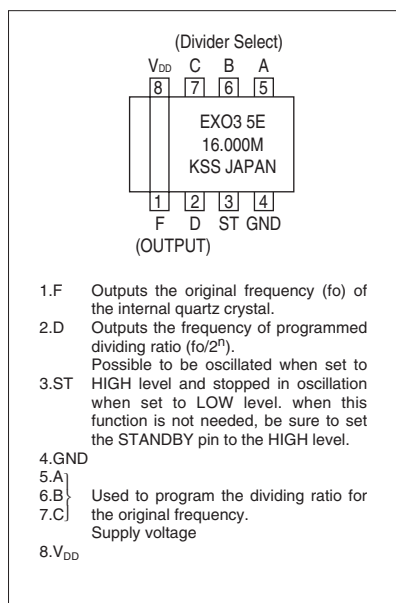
(Divider Select)
$V_{DD}$ C B A
8 7 6 5
EXO3 5E
16.000M
KSS JAPAN
1 2 3 4
F D ST GND
(OUTPUT)

1.F Outputs the original frequency (fo) of the internal quartz crystal.
2.D Outputs the frequency of programmed dividing ratio (fo/$2^n$).
Possible to be oscillated when set to
3.ST HIGH level and stopped in oscillation when set to LOW level. when this function is not needed, be sure to set the STANDBY pin to the HIGH level.
4.GND
5.A
6.B Used to program the dividing ratio for
7.C the original frequency.
Supply voltage
8.$V_{DD}$